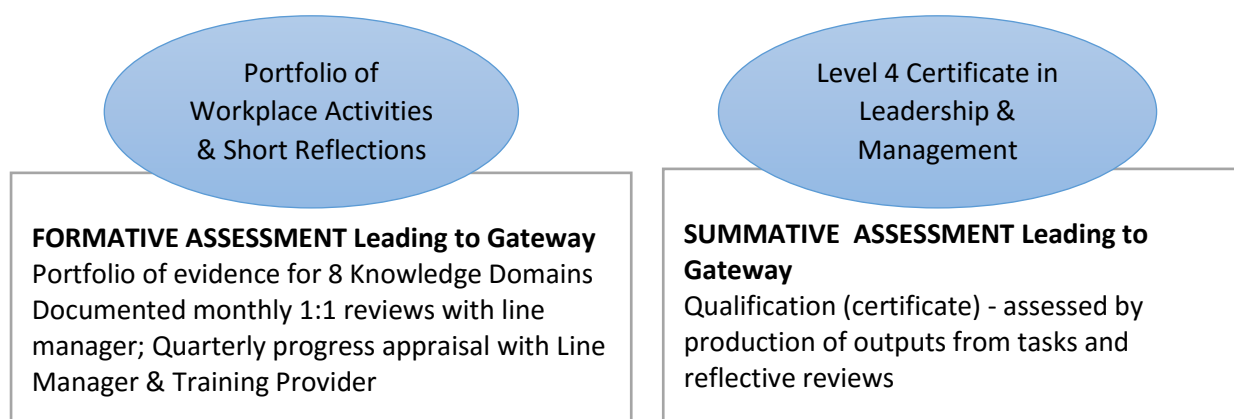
Portfolio of Workplace Activities & Short Reflections

FORMATIVE ASSESSMENT Leading to Gateway
Portfolio of evidence for 8 Knowledge Domains
Documented monthly 1:1 reviews with line manager; Quarterly progress appraisal with Line Manager & Training Provider

Level 4 Certificate in Leadership & Management

SUMMATIVE ASSESSMENT Leading to Gateway
Qualification (certificate) - assessed by production of outputs from tasks and reflective reviews